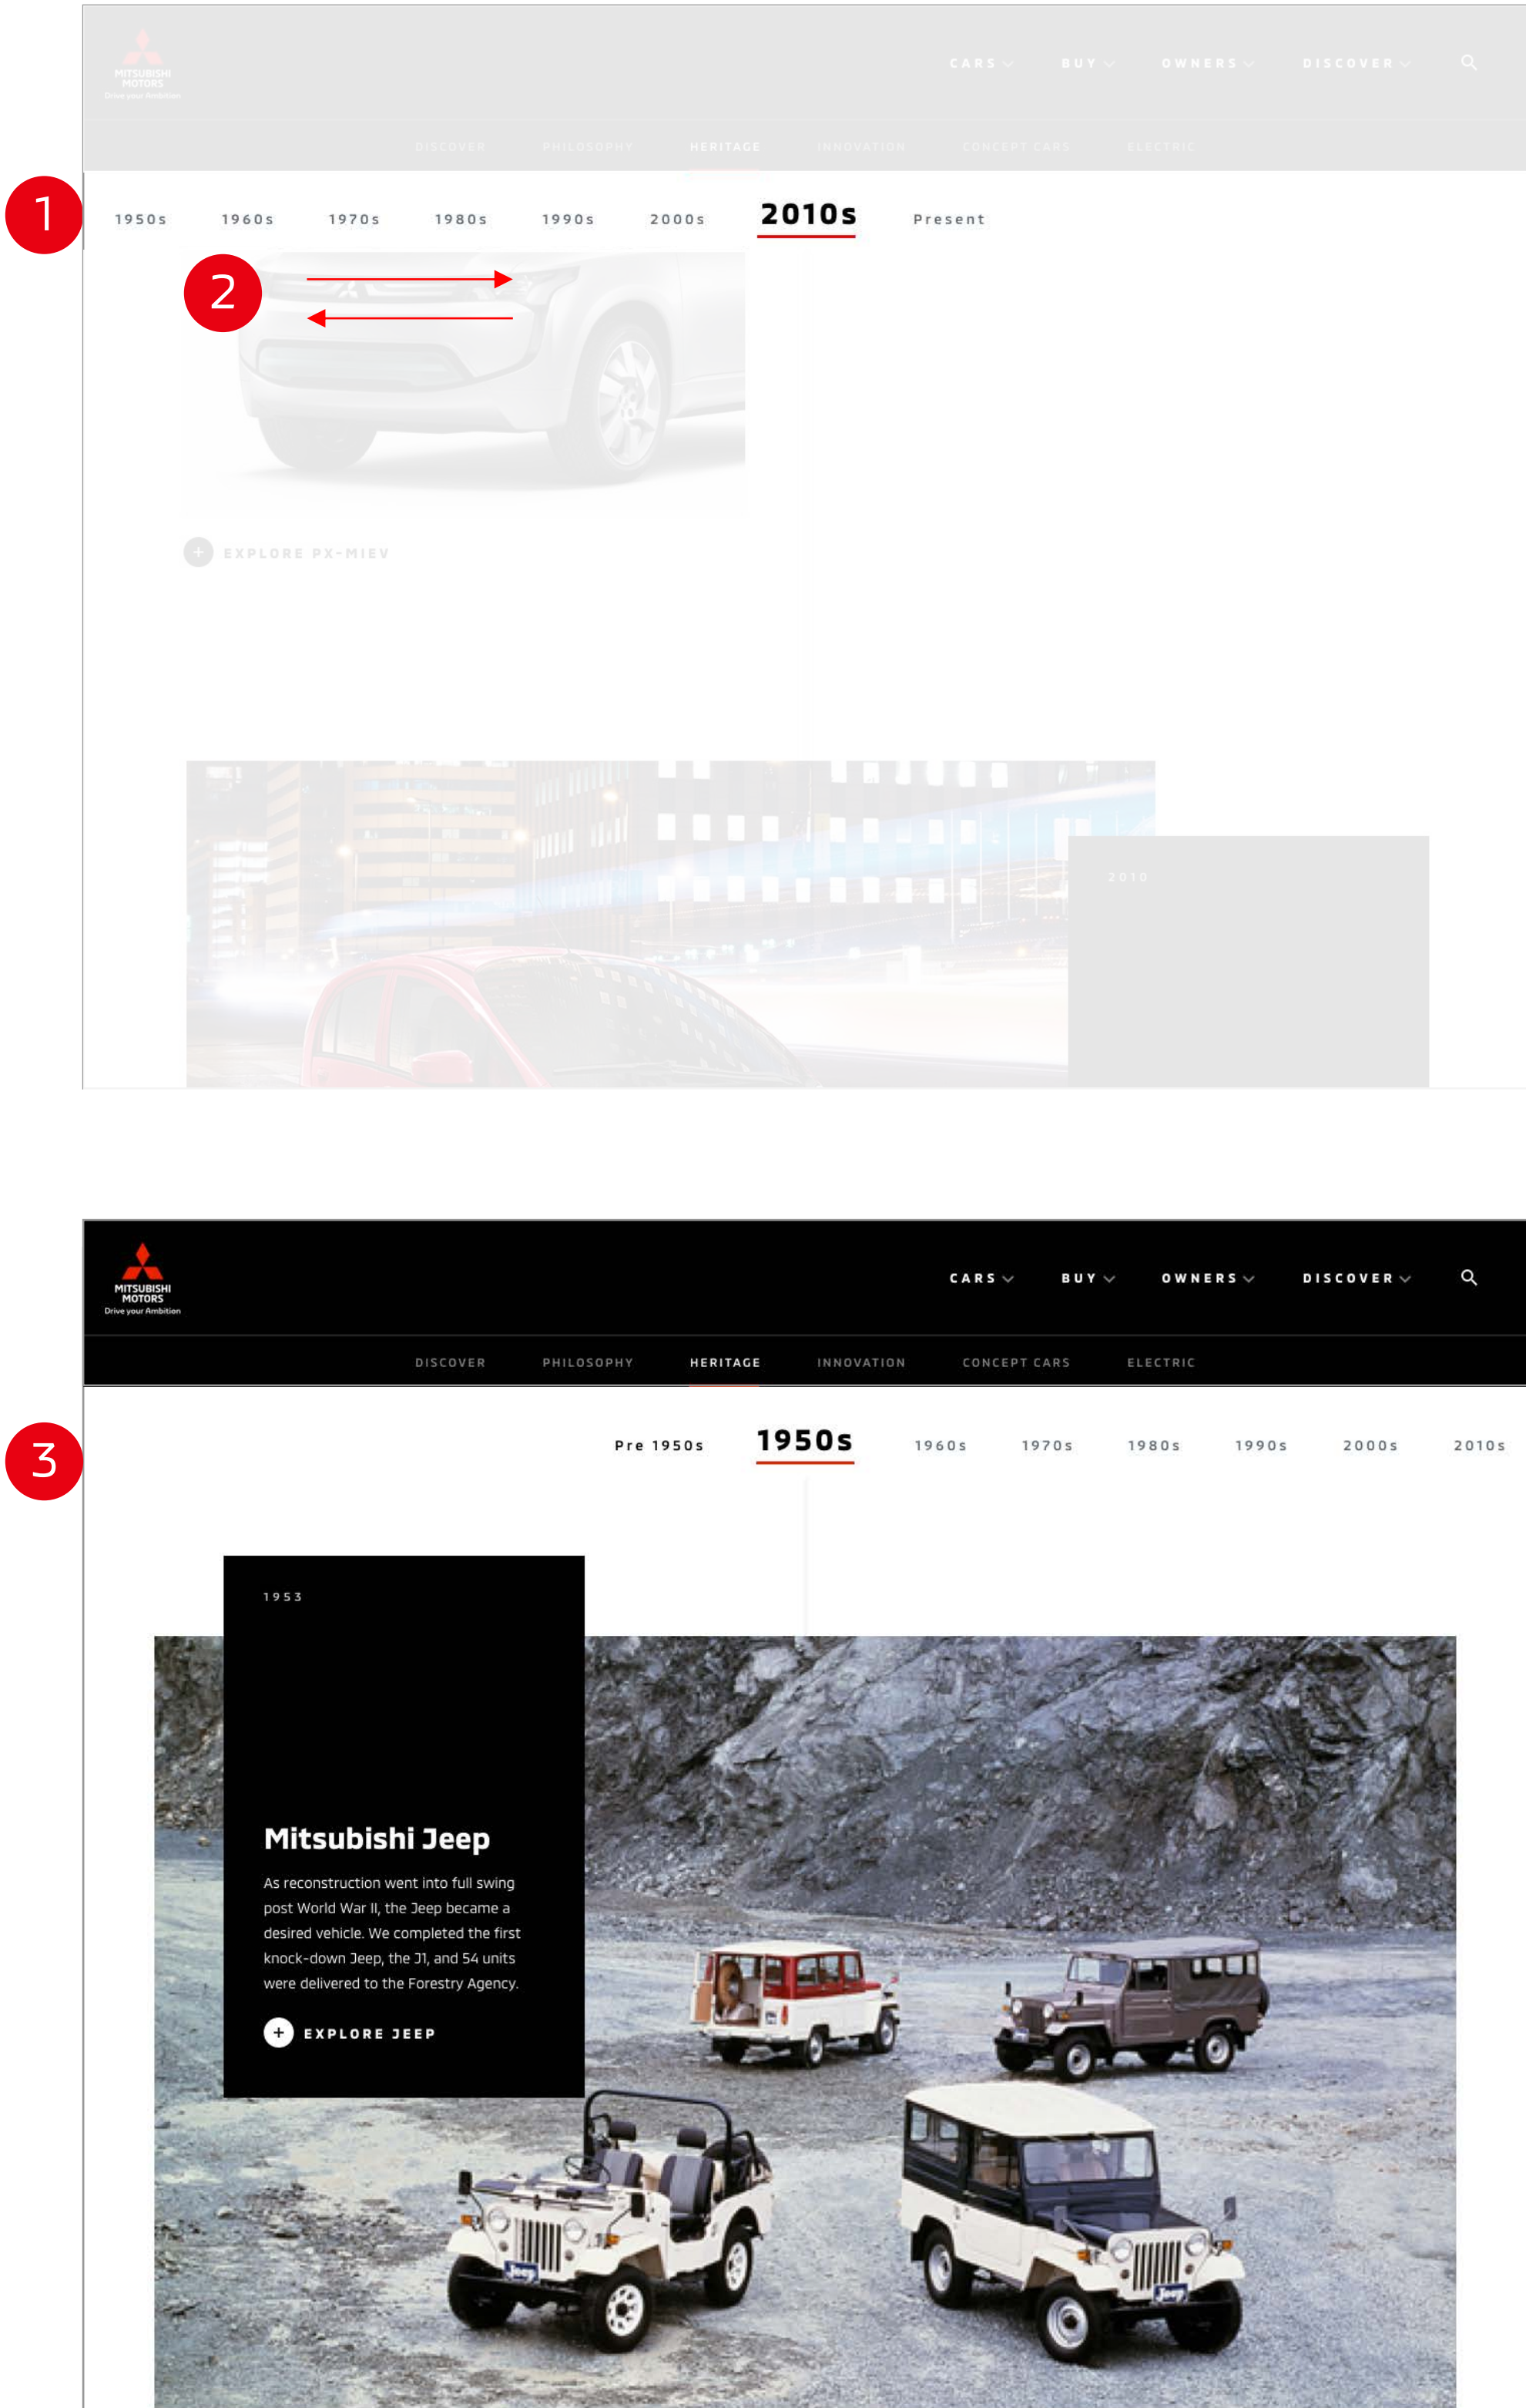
MITSUBISHI MOTORS
Drive your Ambition

CARS BUY OWNERS DISCOVER

DISCOVER PHILOSOPHY HERITAGE INNOVATION CONCEPT CARS ELECTRIC

1

1950s 1960s 1970s 1980s 1990s 2000s 2010s Present

2

EXPLORE PX-MIEV

2010

MITSUBISHI MOTORS
Drive your Ambition

CARS BUY OWNERS DISCOVER

DISCOVER PHILOSOPHY HERITAGE INNOVATION CONCEPT CARS ELECTRIC

3

Pre 1950s 1950s 1960s 1970s 1980s 1990s 2000s 2010s

1953

Mitsubishi Jeep

As reconstruction went into full swing post World War II, the Jeep became a desired vehicle. We completed the first knock-down Jeep, the J1, and 54 units were delivered to the Forestry Agency.

EXPLORE JEEP